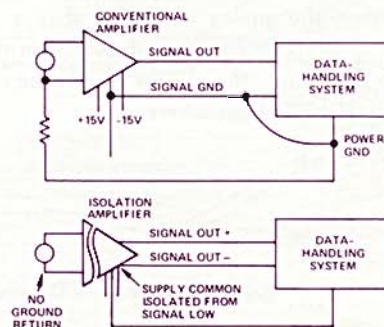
CONVENTIONAL AMPLIFIER

SIGNAL OUT

SIGNAL GND

+15V

-15V

DATA-HANDLING SYSTEM

POWER GND

ISOLATION AMPLIFIER

SIGNAL OUT +

SIGNAL OUT −

SUPPLY COMMON ISOLATED FROM SIGNAL LOW

DATA-HANDLING SYSTEM

NO GROUND RETURN